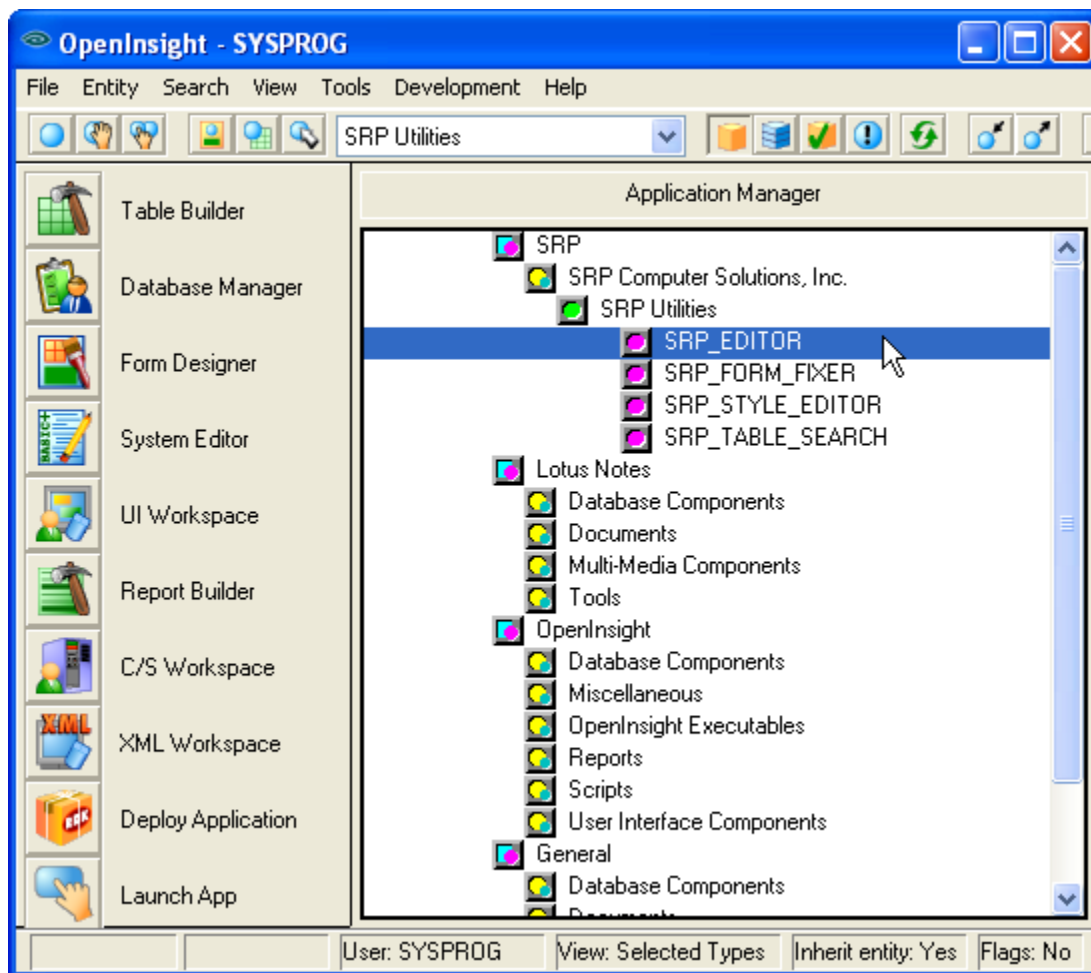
OpenInsight - SYSPROG

File Entity Search View Tools Development Help

SRP Utilities

Table Builder
Database Manager
Form Designer
System Editor
UI Workspace
Report Builder
C/S Workspace
XML Workspace
Deploy Application
Launch App

Application Manager

SRP
SRP Computer Solutions, Inc.
SRP Utilities
SRP_EDITOR
SRP_FORM_FIXER
SRP_STYLE_EDITOR
SRP_TABLE_SEARCH
Lotus Notes
Database Components
Documents
Multi-Media Components
Tools
OpenInsight
Database Components
Miscellaneous
OpenInsight Executables
Reports
Scripts
User Interface Components
General
Database Components
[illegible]

User: SYSPROG | View: Selected Types | Inherit entity: Yes | Flags: No